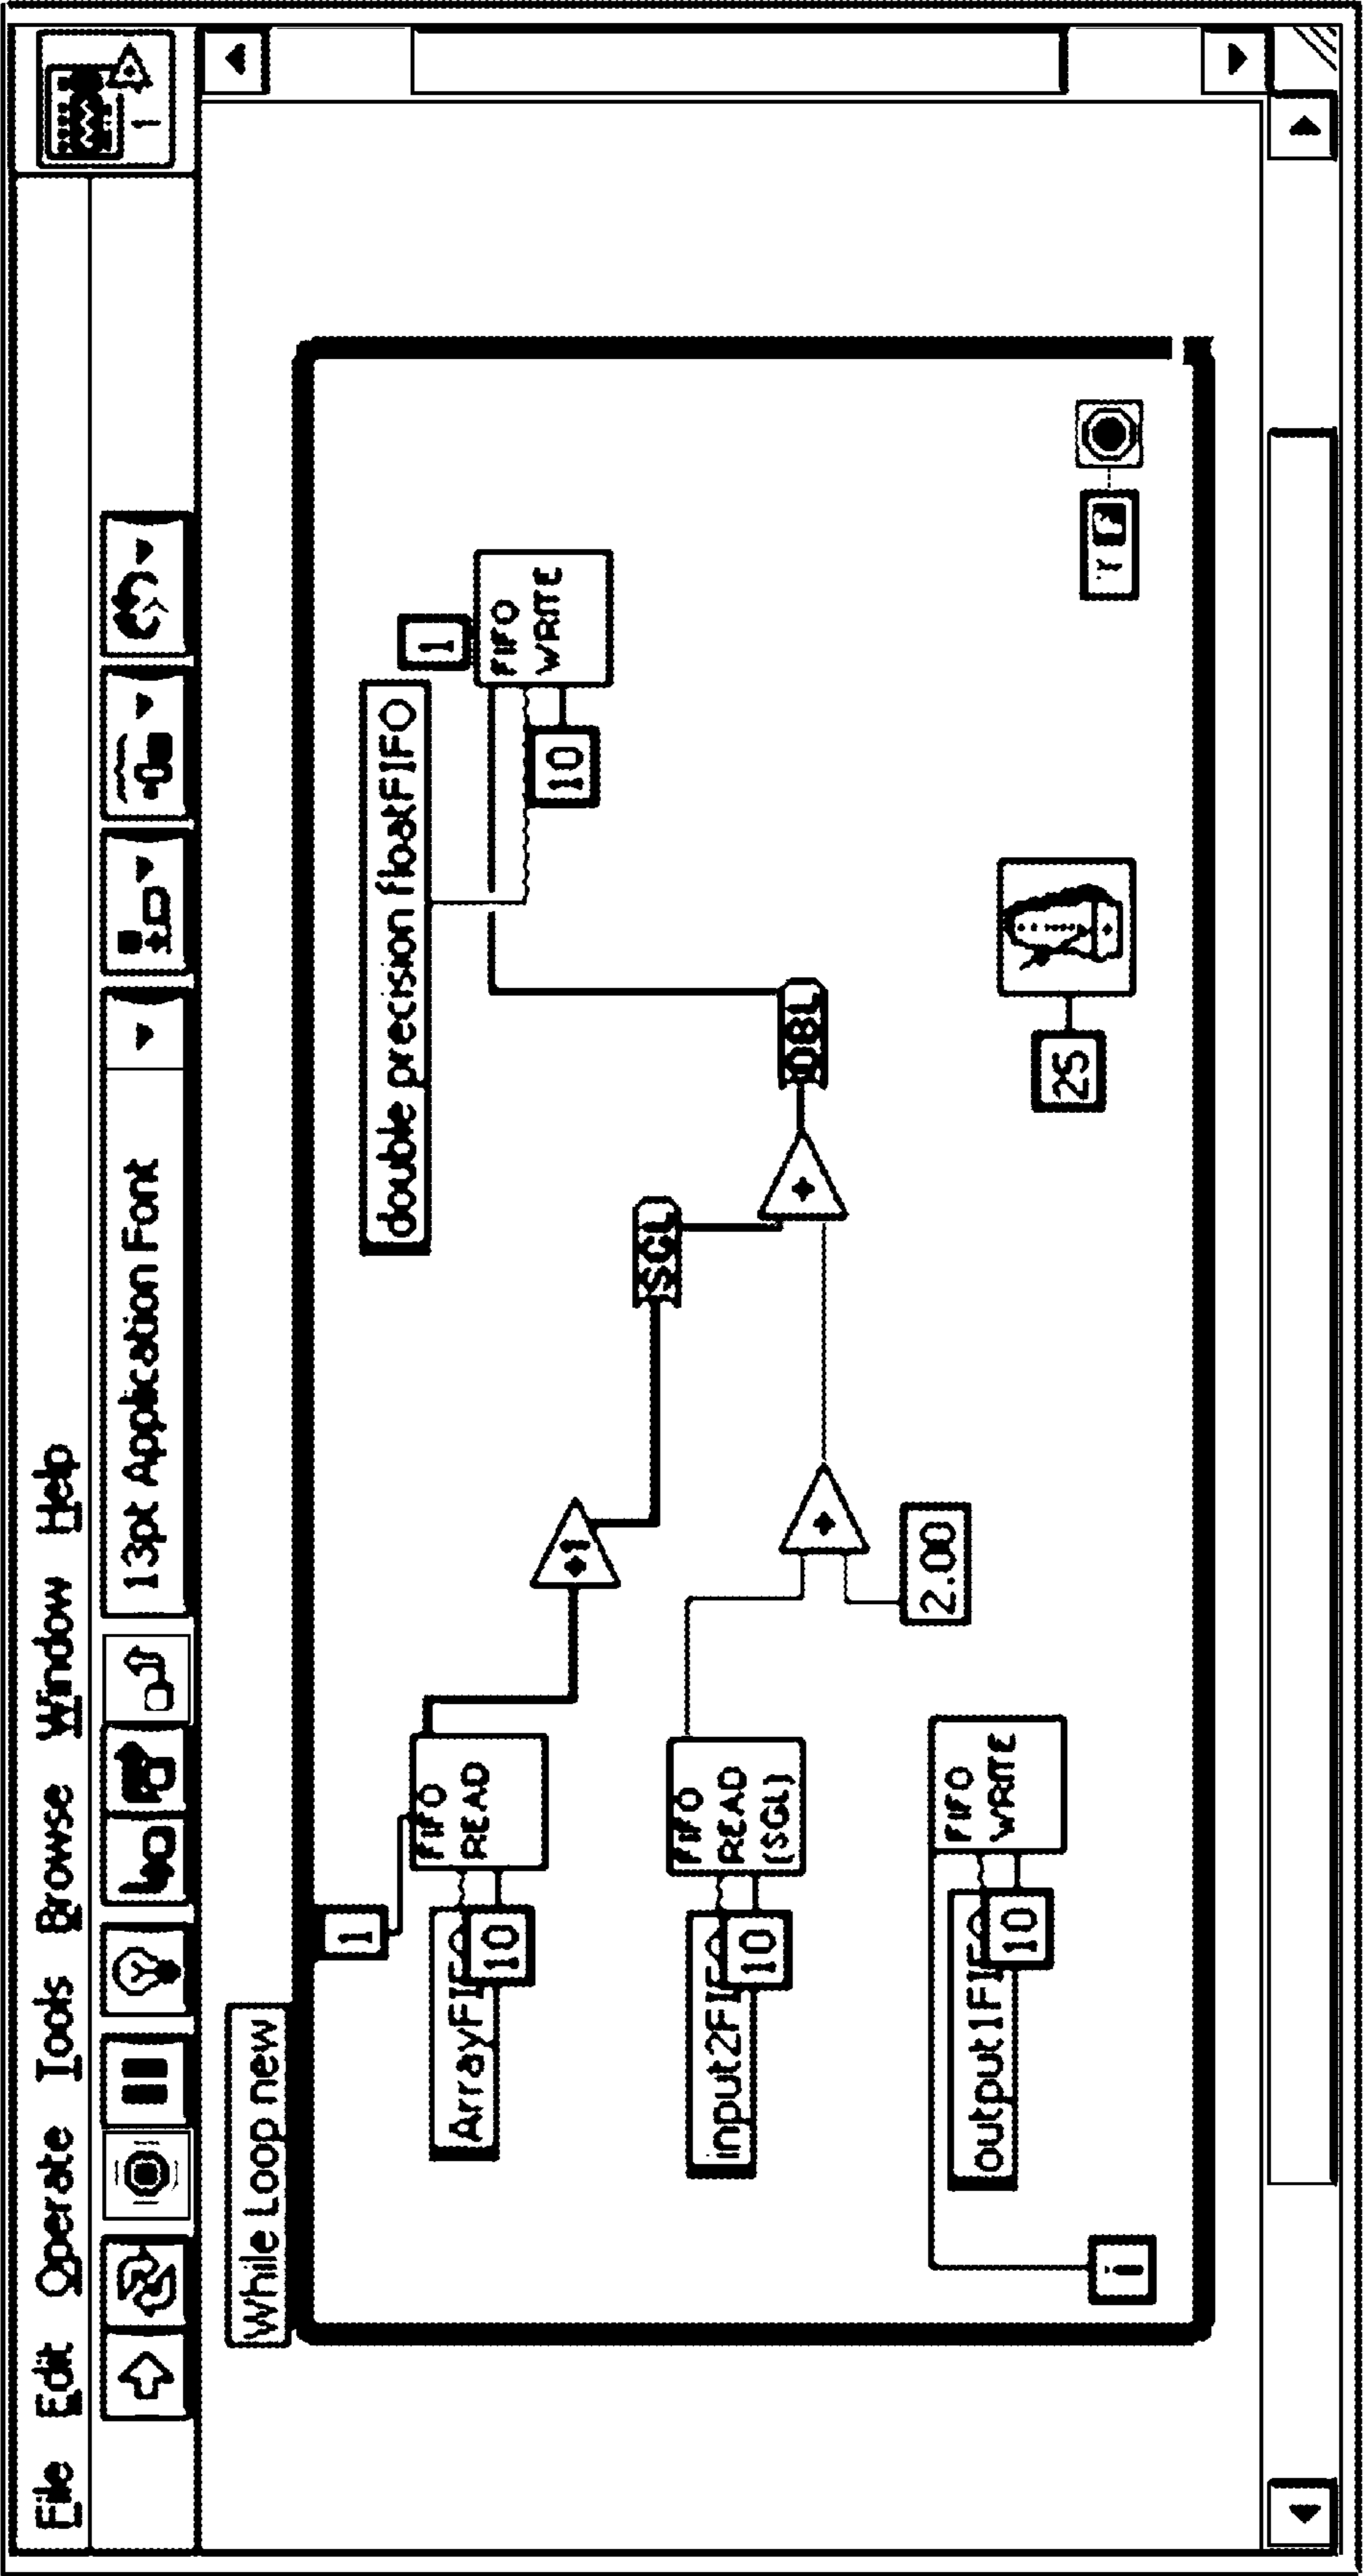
File Edit Operate Tools Browse Window Help

13pt Application Font

While Loop new

1

FIFO READ

ArrayFIFO

10

SGL

double precision floatFIFO

1

FIFO WRITE

10

DBL

FIFO READ (SGL)

input2FIFO

10

2.00

25

FIFO WRITE

output1FIFO

10

i